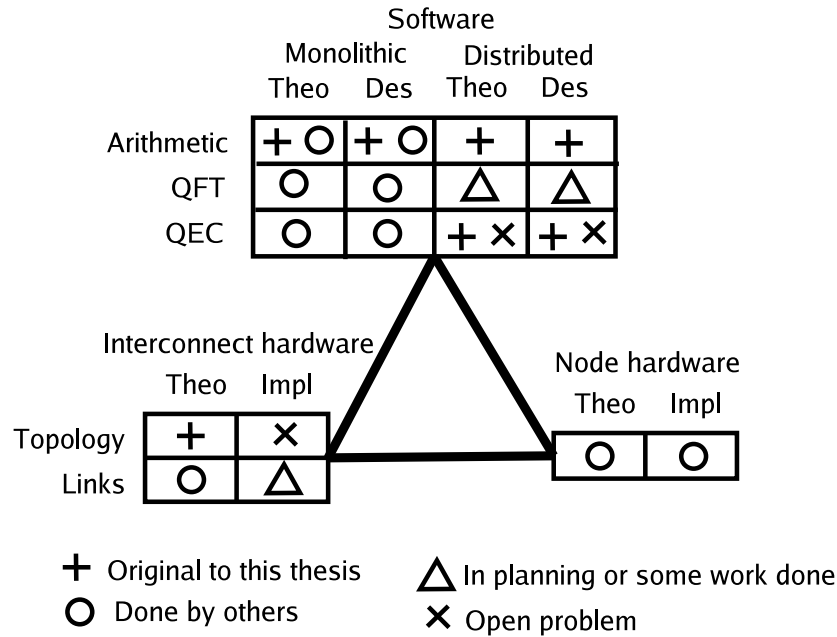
Software

| | Monolithic Theo | Monolithic Des | Distributed Theo | Distributed Des |
|---|---|---|---|---|
| Arithmetic | + ○ | + ○ | + | + |
| QFT | ○ | ○ | △ | △ |
| QEC | ○ | ○ | + × | + × |

Interconnect hardware

| | Theo | Impl |
|---|---|---|
| Topology | + | × |
| Links | ○ | △ |

Node hardware

| Theo | Impl |
|---|---|
| ○ | ○ |

+ Original to this thesis
○ Done by others
△ In planning or some work done
× Open problem